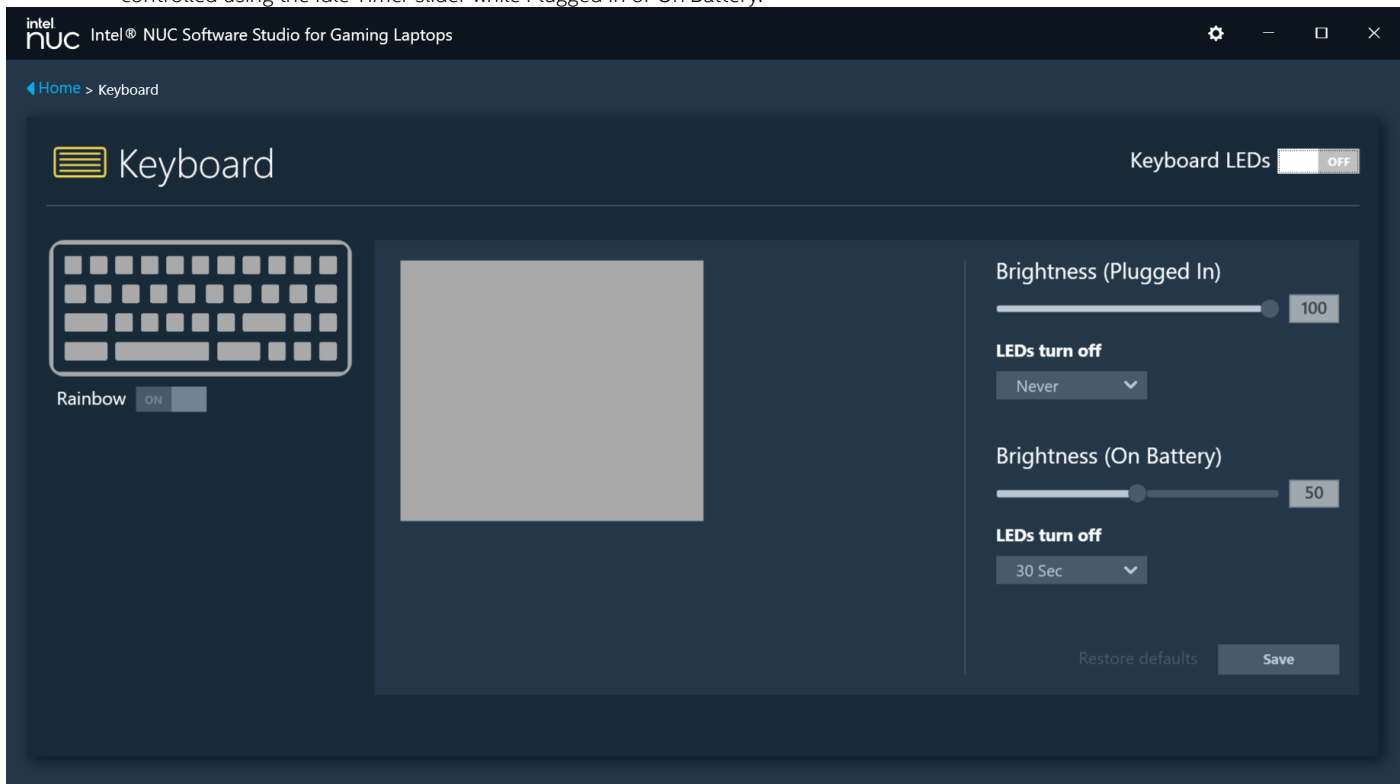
intel nuc Intel® NUC Software Studio for Gaming Laptops

Home > Keyboard

Keyboard

Keyboard LEDs OFF

Rainbow ON

Brightness (Plugged In)

100

LEDs turn off

Never

Brightness (On Battery)

50

LEDs turn off

30 Sec

Restore defaults

Save